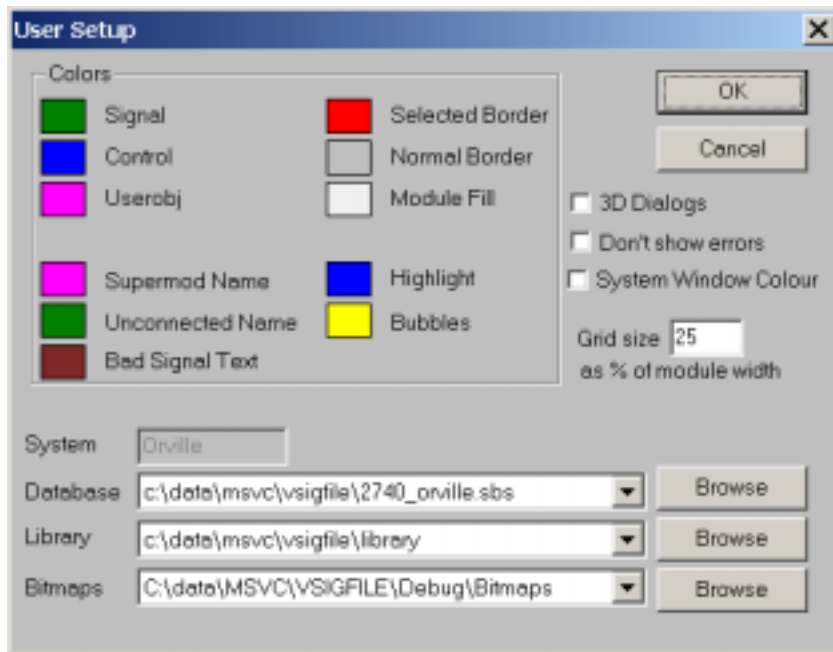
User Setup

X

Colors

Signal

Selected Border

Control

Normal Border

Userobj

Module Fill

Supermod Name

Highlight

Unconnected Name

Bubbles

Bad Signal Text

OK

Cancel

3D Dialogs

Don't show errors

System Window Colour

Grid size 25 as % of module width

System Orville

Database c:\data\msvc\vsigfile\2740_orville.sbs

Browse

Library c:\data\msvc\vsigfile\library

Browse

Bitmaps C:\data\MSVC\VSIGFILE\Debug\Bitmaps

Browse